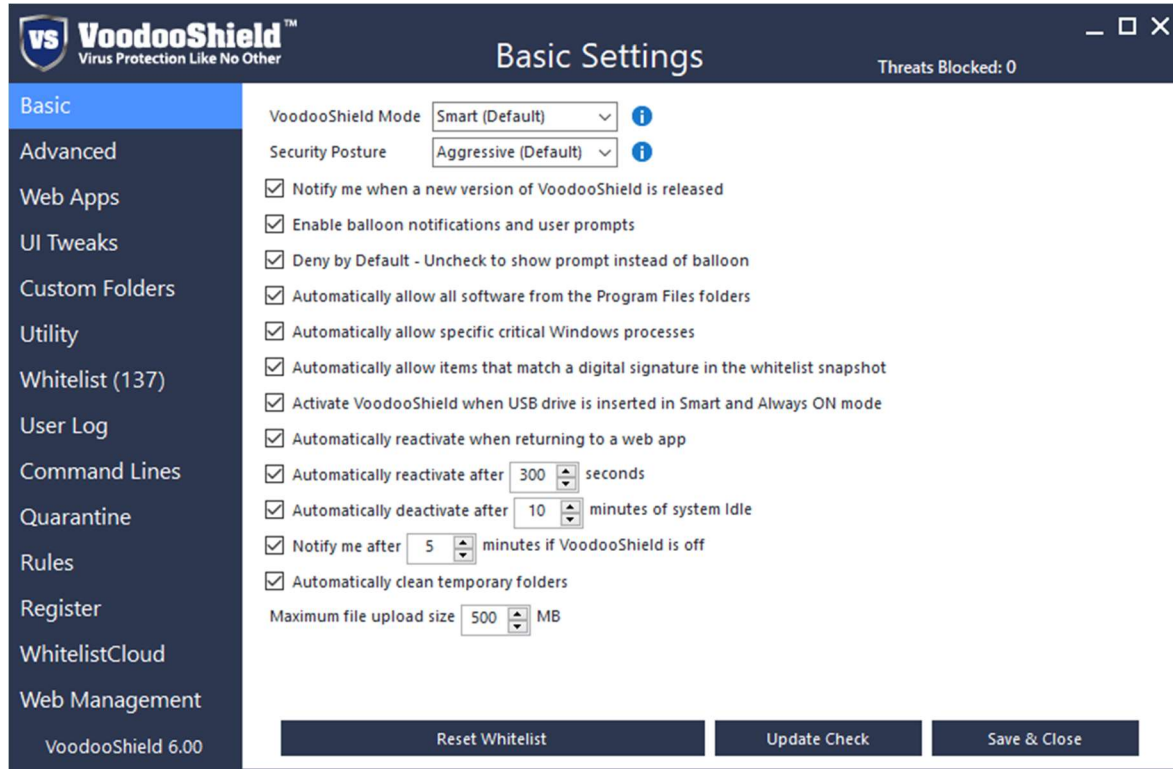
VS VoodooShield™
Virus Protection Like No Other

Basic Settings

Threats Blocked: 0

Basic
Advanced
Web Apps
UI Tweaks
Custom Folders
Utility
Whitelist (137)
User Log
Command Lines
Quarantine
Rules
Register
WhitelistCloud
Web Management
VoodooShield 6.00

VoodooShield Mode Smart (Default)
Security Posture Aggressive (Default)

☑ Notify me when a new version of VoodooShield is released
☑ Enable balloon notifications and user prompts
☑ Deny by Default - Uncheck to show prompt instead of balloon
☑ Automatically allow all software from the Program Files folders
☑ Automatically allow specific critical Windows processes
☑ Automatically allow items that match a digital signature in the whitelist snapshot
☑ Activate VoodooShield when USB drive is inserted in Smart and Always ON mode
☑ Automatically reactivate when returning to a web app
☑ Automatically reactivate after 300 seconds
☑ Automatically deactivate after 10 minutes of system Idle
☑ Notify me after 5 minutes if VoodooShield is off
☑ Automatically clean temporary folders
Maximum file upload size 500 MB

Reset Whitelist
Update Check
Save & Close